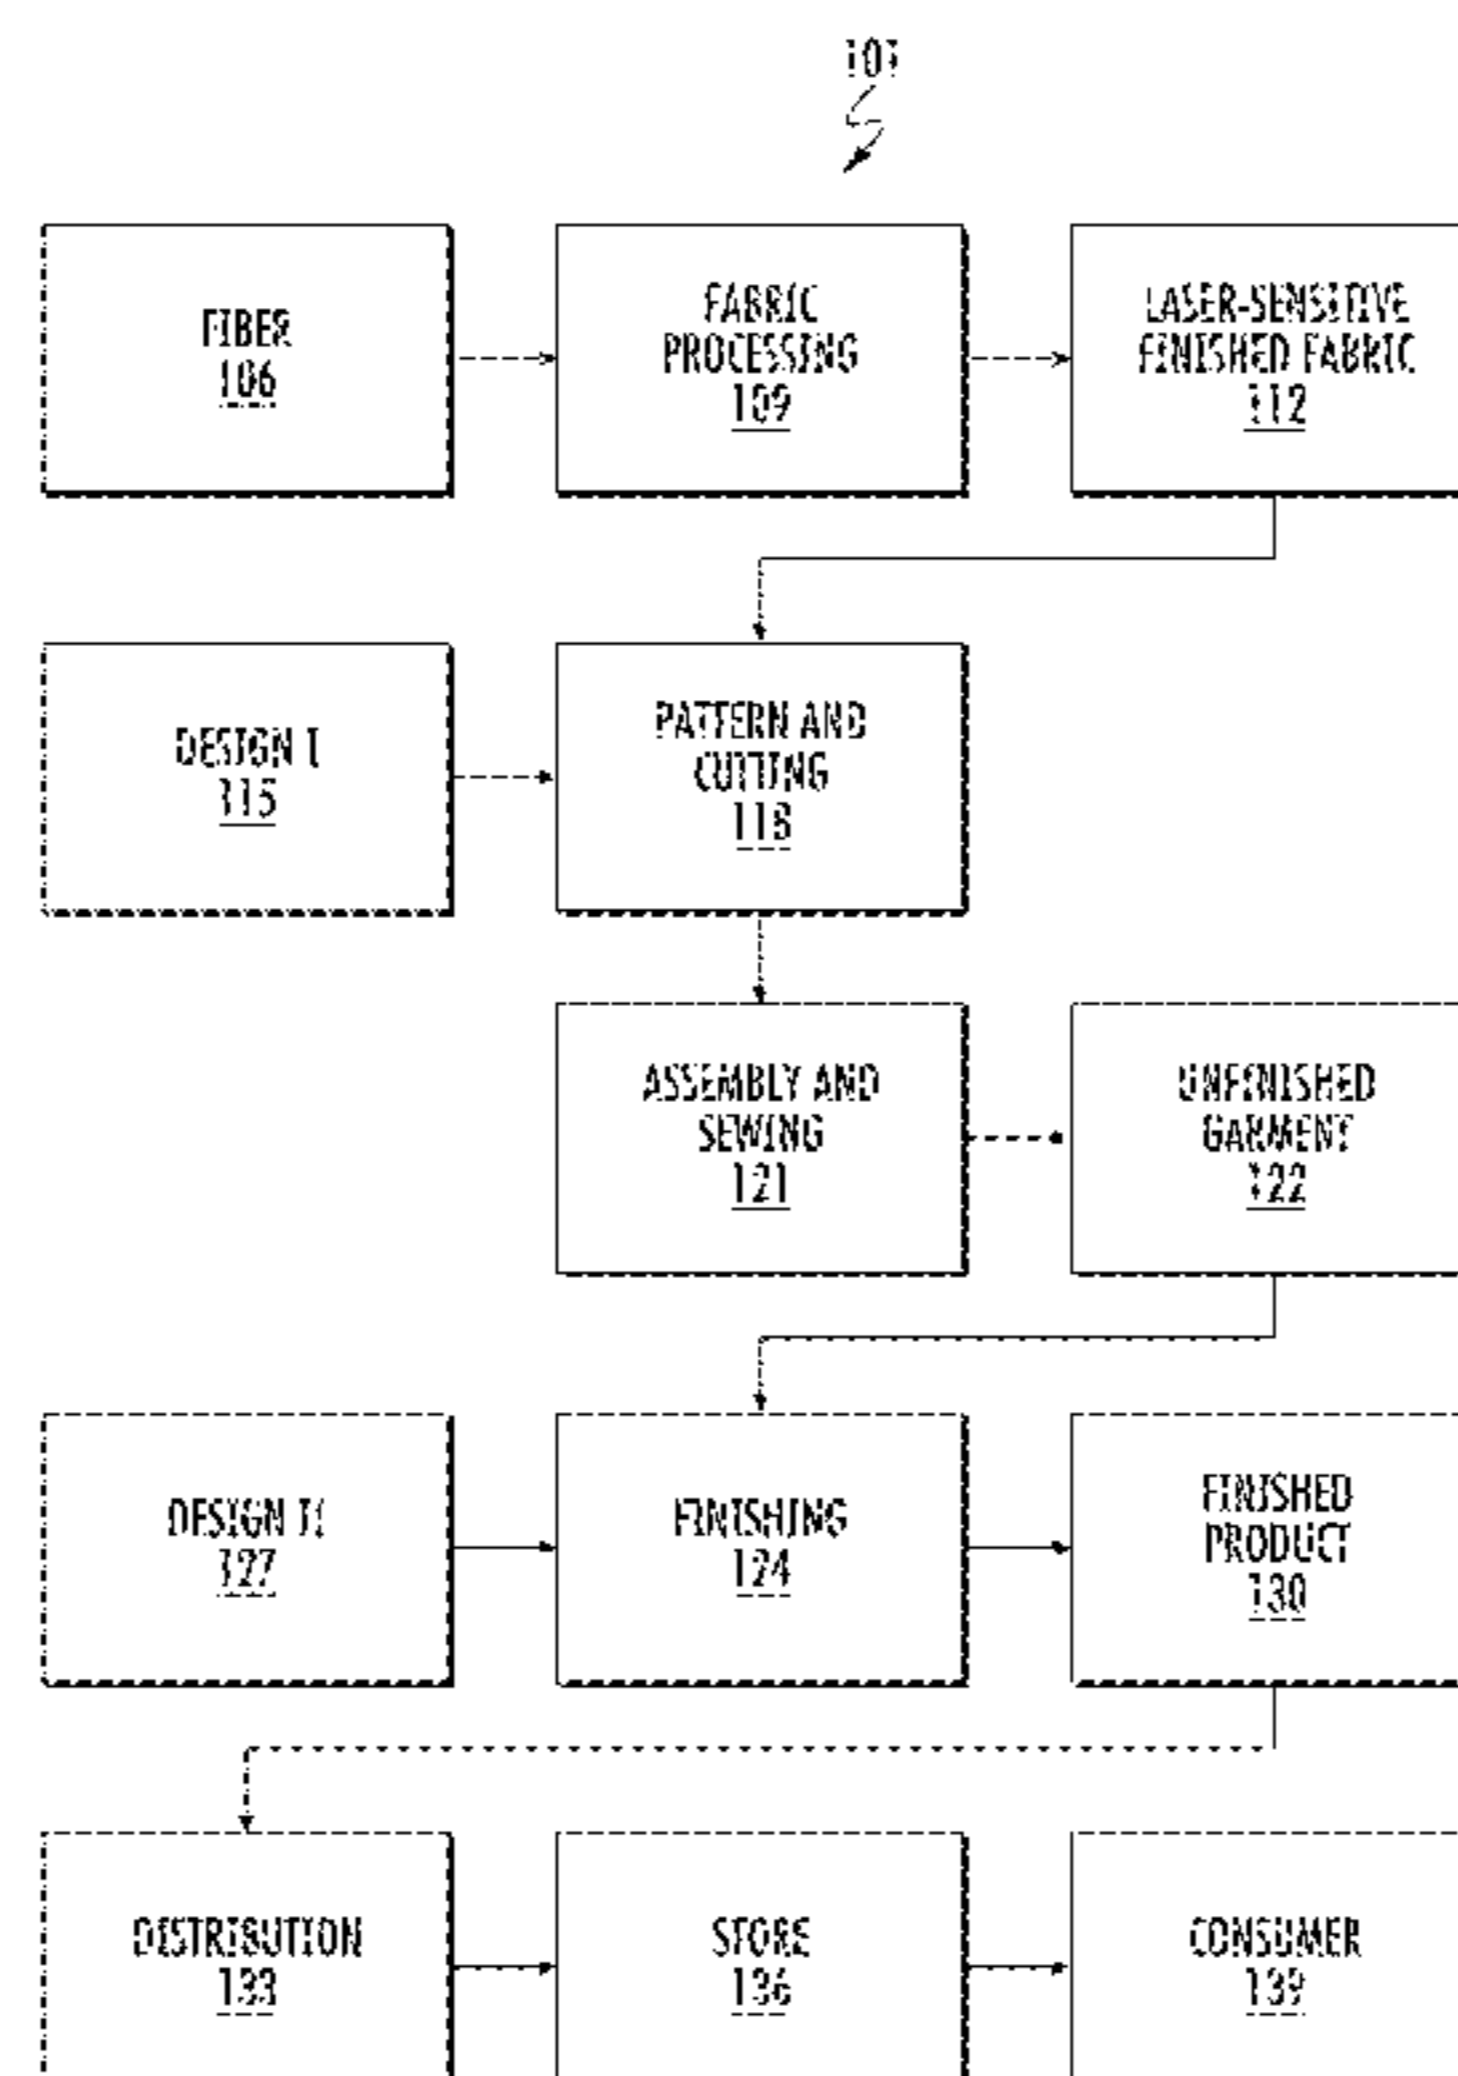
103

FIBER
106

FABRIC PROCESSING
109

LASER-SENSITIVE FINISHED FABRIC
112

DESIGN I
115

PATTERN AND CUTTING
118

ASSEMBLY AND SEWING
121

UNFINISHED GARMENT
122

DESIGN II
127

FINISHING
124

FINISHED PRODUCT
130

DISTRIBUTION
133

STORE
136

CONSUMER
139